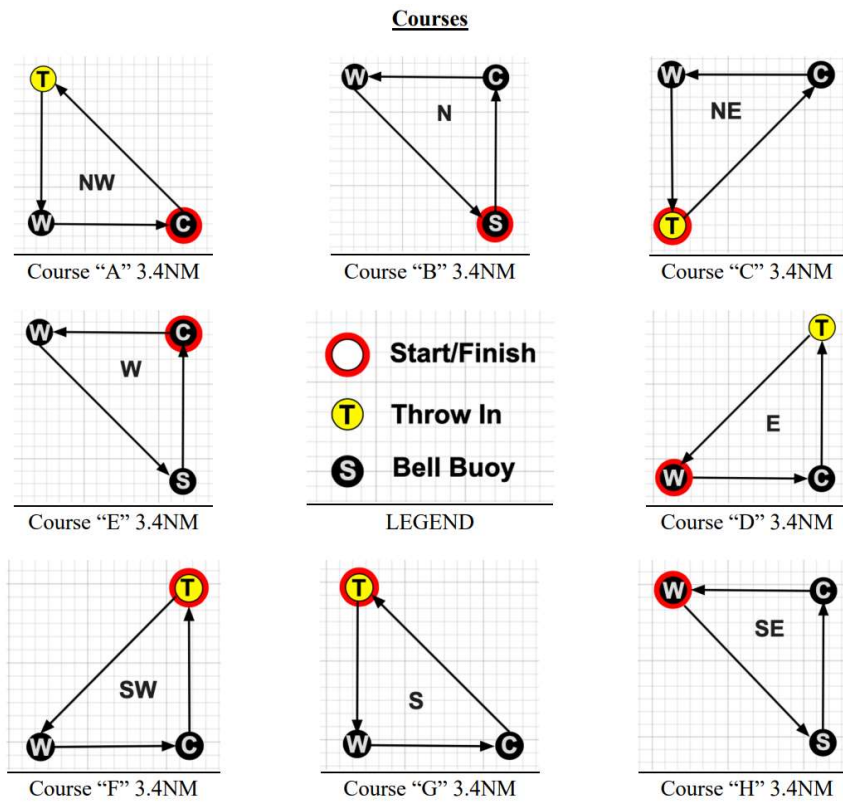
Courses

T
NW
W
C
Course “A” 3.4NM

W
C
N
S
Course “B” 3.4NM

W
C
NE
T
Course “C” 3.4NM

W
C
W
S
Course “E” 3.4NM

Start/Finish
T Throw In
S Bell Buoy
LEGEND

T
E
W
C
Course “D” 3.4NM

T
SW
W
C
Course “F” 3.4NM

T
S
W
C
Course “G” 3.4NM

W
C
SE
S
Course “H” 3.4NM